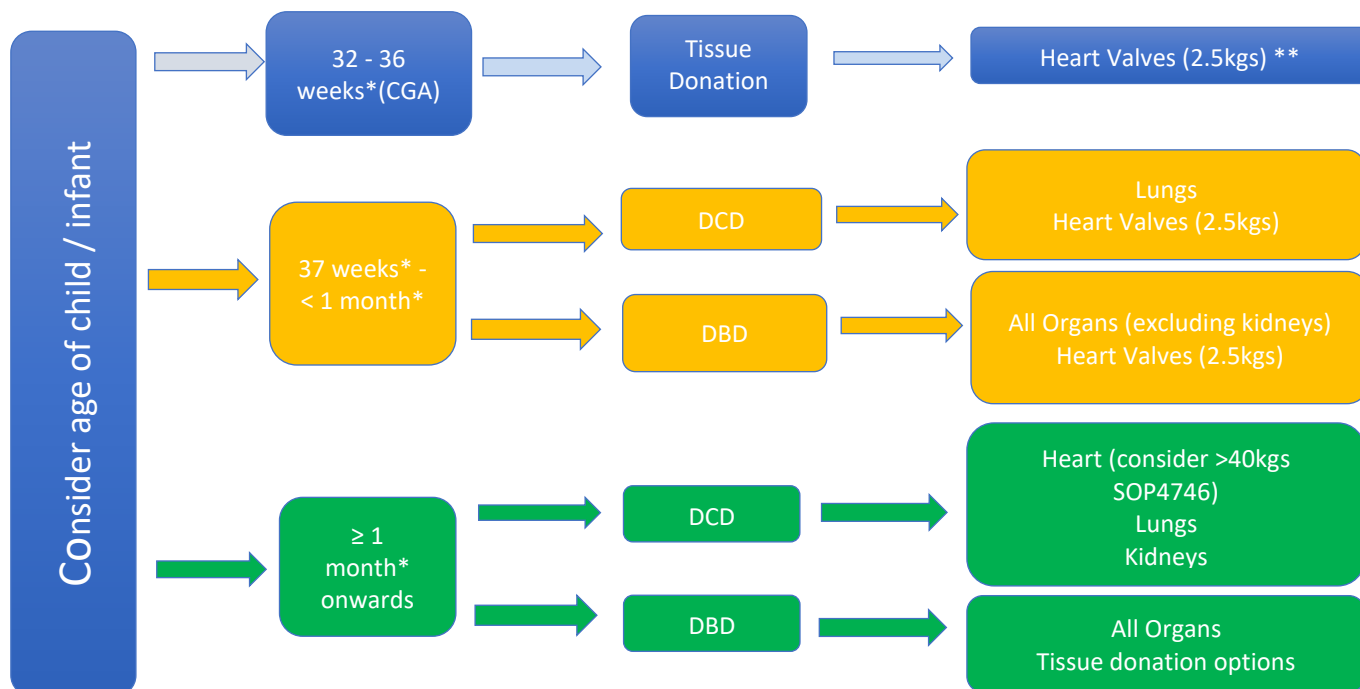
COnsider age of child / infant

32 - 36 weeks*(CGA)

Tissue Donation

Heart Valves (2.5kgs) **

37 weeks* - < 1 month*

DCD

Lungs
Heart Valves (2.5kgs)

DBD

All Organs (excluding kidneys)
Heart Valves (2.5kgs)

≥ 1 month* onwards

DCD

Heart (consider >40kgs SOP4746)
Lungs
Kidneys

DBD

All Organs
Tissue donation options